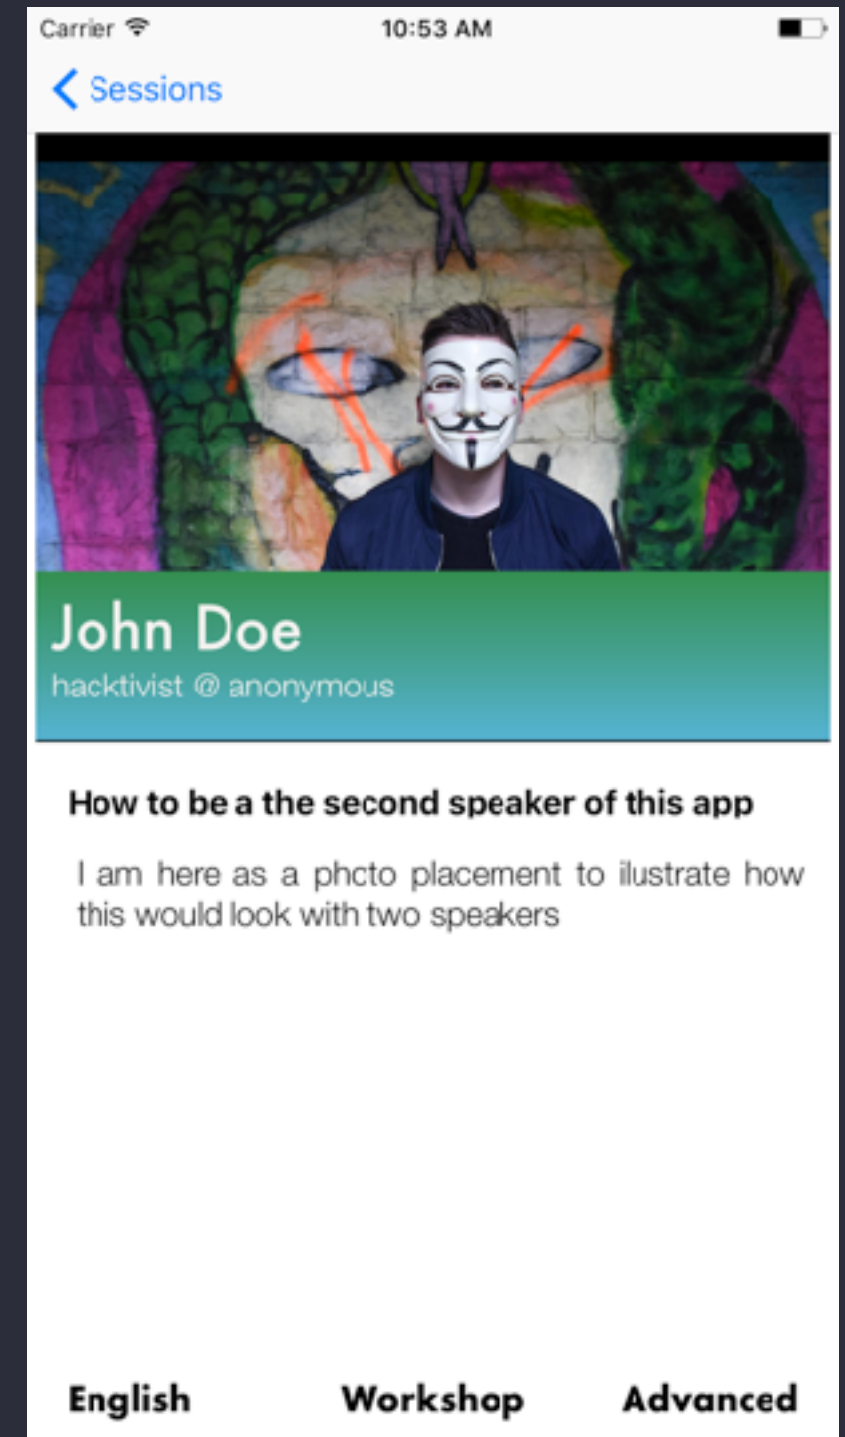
Carrier
10:53 AM

Sessions

John Doe
hacktivist @ anonymous

How to be a the second speaker of this app

I am here as a phcto placement to ilustrate how this would look with two speakers

English
Workshop
Advanced